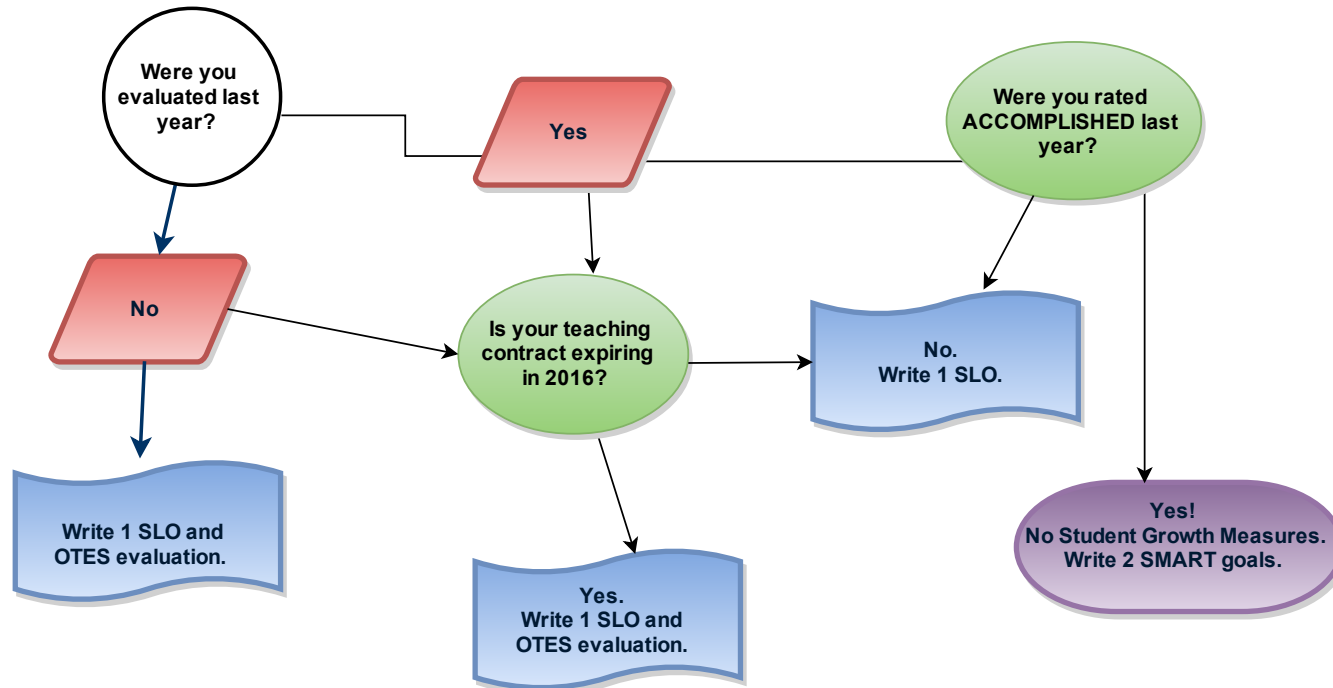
Were you evaluated last year?

Yes

Were you rated ACCOMPLISHED last year?

No

Is your teaching contract expiring in 2016?

No.
Write 1 SLO.

Write 1 SLO and OTES evaluation.

Yes.
Write 1 SLO and OTES evaluation.

Yes!
No Student Growth Measures.
Write 2 SMART goals.